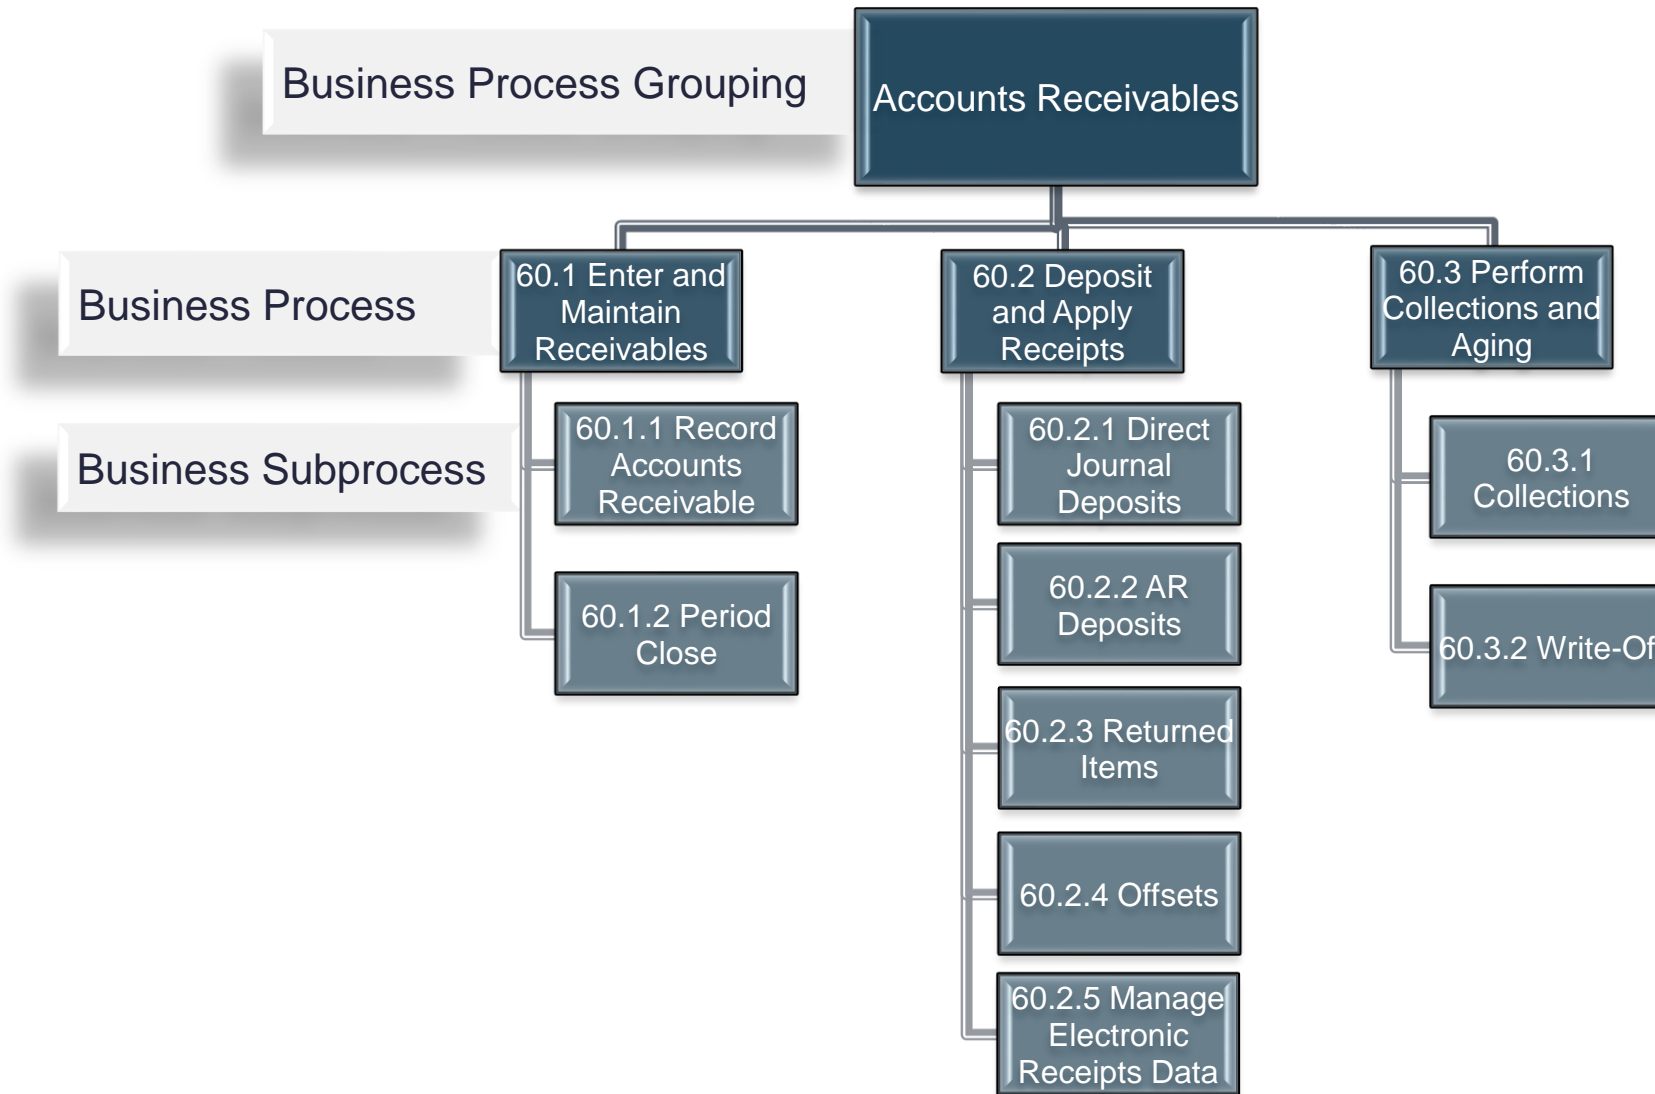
Business Process Grouping

Accounts Receivables

Business Process

Business Subprocess

60.1 Enter and Maintain Receivables

60.1.1 Record Accounts Receivable

60.1.2 Period Close

60.2 Deposit and Apply Receipts

60.2.1 Direct Journal Deposits

60.2.2 AR Deposits

60.2.3 Returned Items

60.2.4 Offsets

60.2.5 Manage Electronic Receipts Data

60.3 Perform Collections and Aging

60.3.1 Collections

60.3.2 Write-Of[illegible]